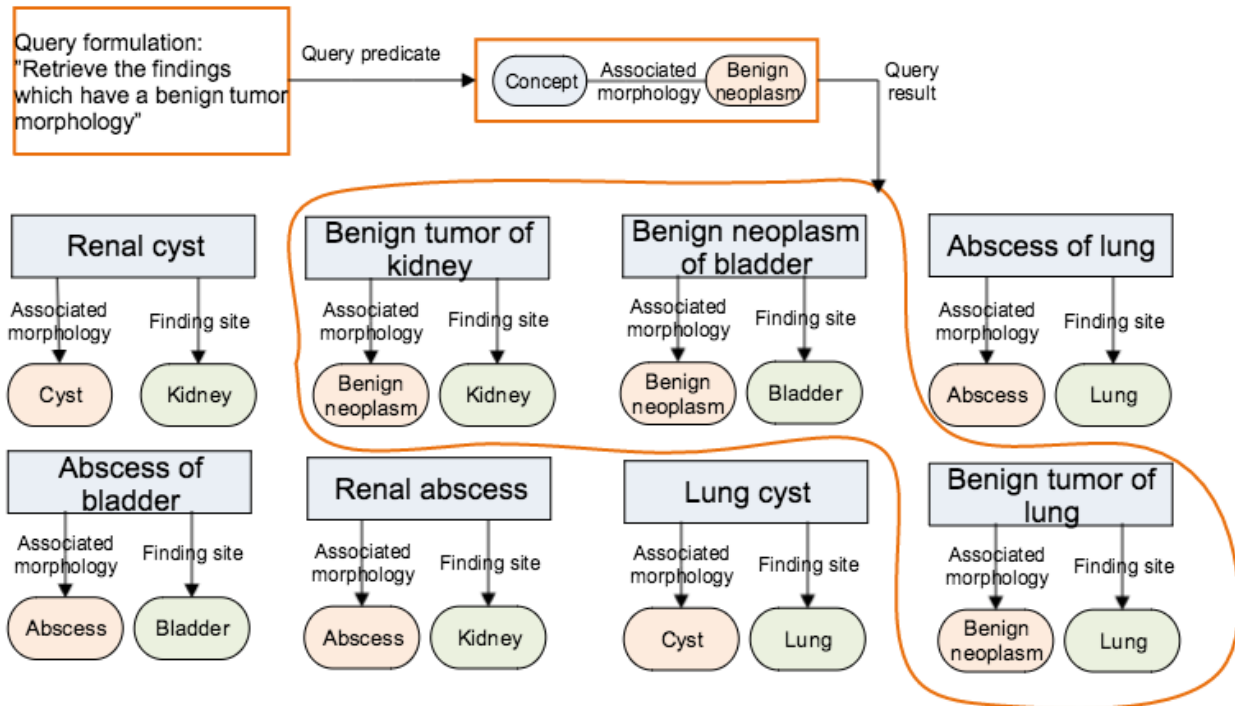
Query formulation: "Retrieve the findings which have a benign tumor morphology"

Query predicate

Concept

Associated morphology

Benign neoplasm

Query result

Renal cyst
Associated morphology
Finding site
Cyst
Kidney

Benign tumor of kidney
Associated morphology
Finding site
Benign neoplasm
Kidney

Benign neoplasm of bladder
Associated morphology
Finding site
Benign neoplasm
Bladder

Abscess of lung
Associated morphology
Finding site
Abscess
Lung

Abscess of bladder
Associated morphology
Finding site
Abscess
Bladder

Renal abscess
Associated morphology
Finding site
Abscess
Kidney

Lung cyst
Associated morphology
Finding site
Cyst
Lung

Benign tumor of lung
Associated morphology
Finding site
Benign neoplasm
Lung